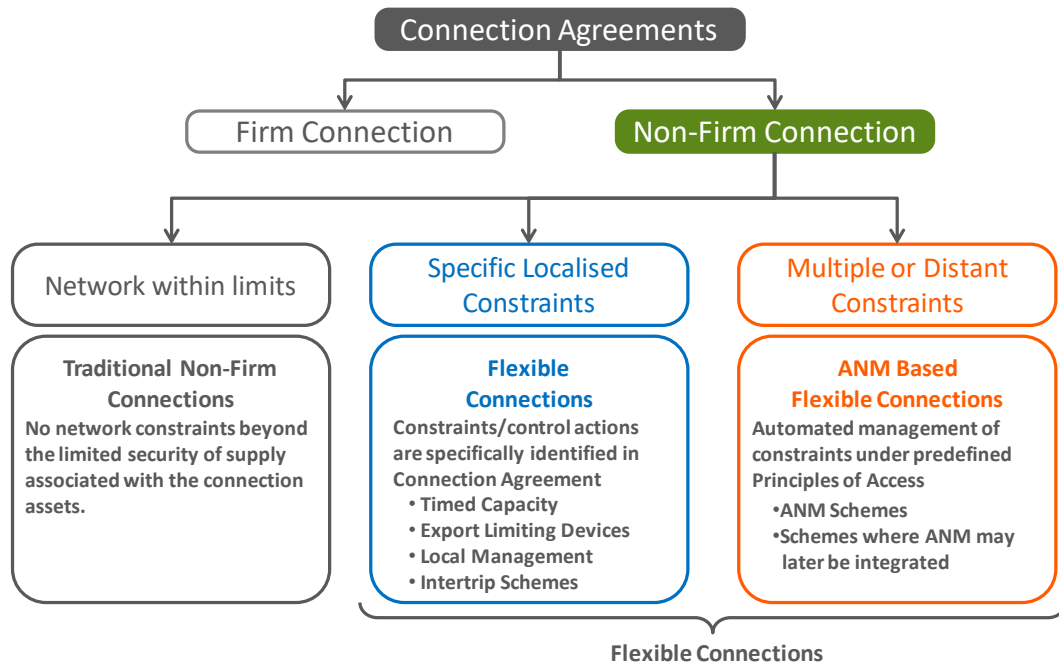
Connection Agreements

Firm Connection

Non-Firm Connection

Network within limits

Specific Localised Constraints

Multiple or Distant Constraints

Traditional Non-Firm Connections
No network constraints beyond the limited security of supply associated with the connection assets.

Flexible Connections
Constraints/control actions are specifically identified in Connection Agreement
• Timed Capacity
• Export Limiting Devices
• Local Management
• Intertrip Schemes

ANM Based Flexible Connections
Automated management of constraints under predefined Principles of Access
•ANM Schemes
•Schemes where ANM may later be integrated

Flexible Connections